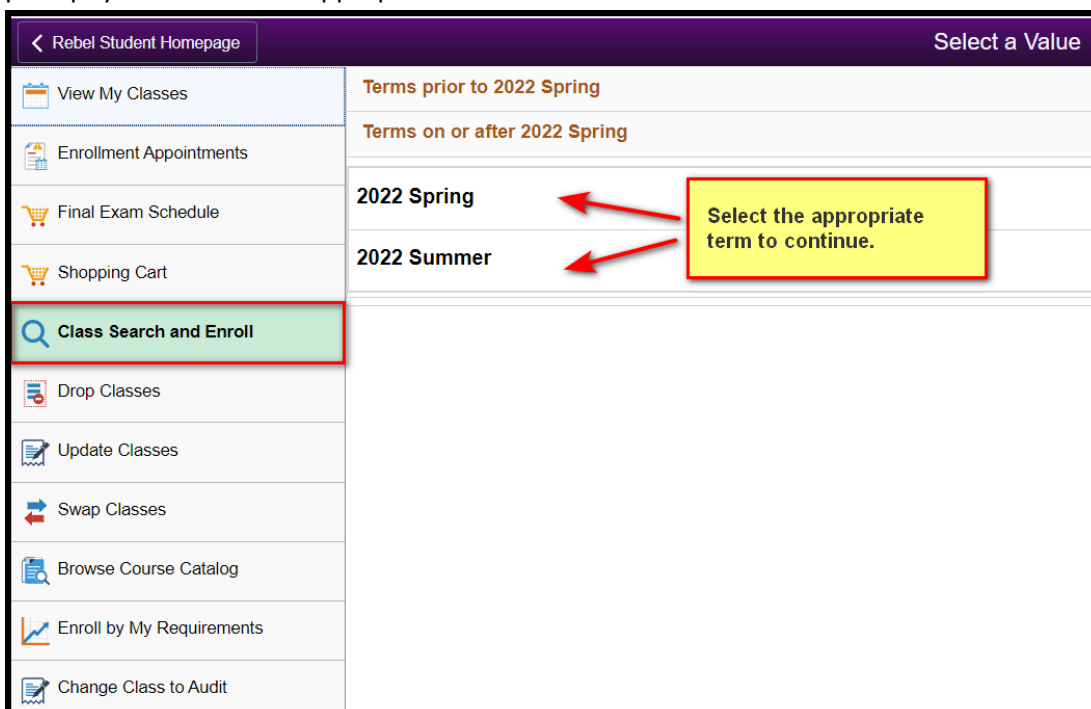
Rebel Student Homepage

Select a Value

View My Classes

Enrollment Appointments

Final Exam Schedule

Shopping Cart

Class Search and Enroll

Drop Classes

Update Classes

Swap Classes

Browse Course Catalog

Enroll by My Requirements

Change Class to Audit

Terms prior to 2022 Spring

Terms on or after 2022 Spring

2022 Spring

2022 Summer

Select the appropriate term to continue.